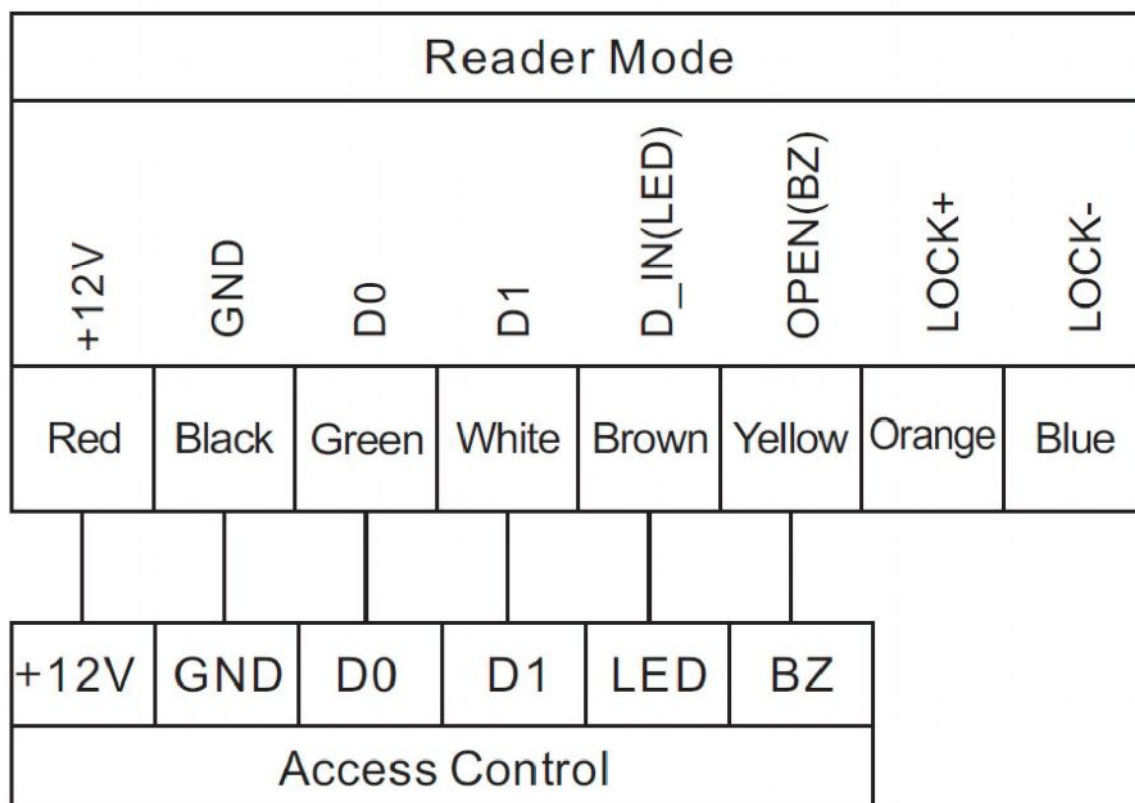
Reader Mode

| +12V | GND | D0 | D1 | D_IN(LED) | OPEN(BZ) | LOCK+ | LOCK- |
|---|---|---|---|---|---|---|---|
| Red | Black | Green | White | Brown | Yellow | Orange | Blue |

| +12V | GND | D0 | D1 | LED | BZ |
|---|---|---|---|---|---|

Access Control